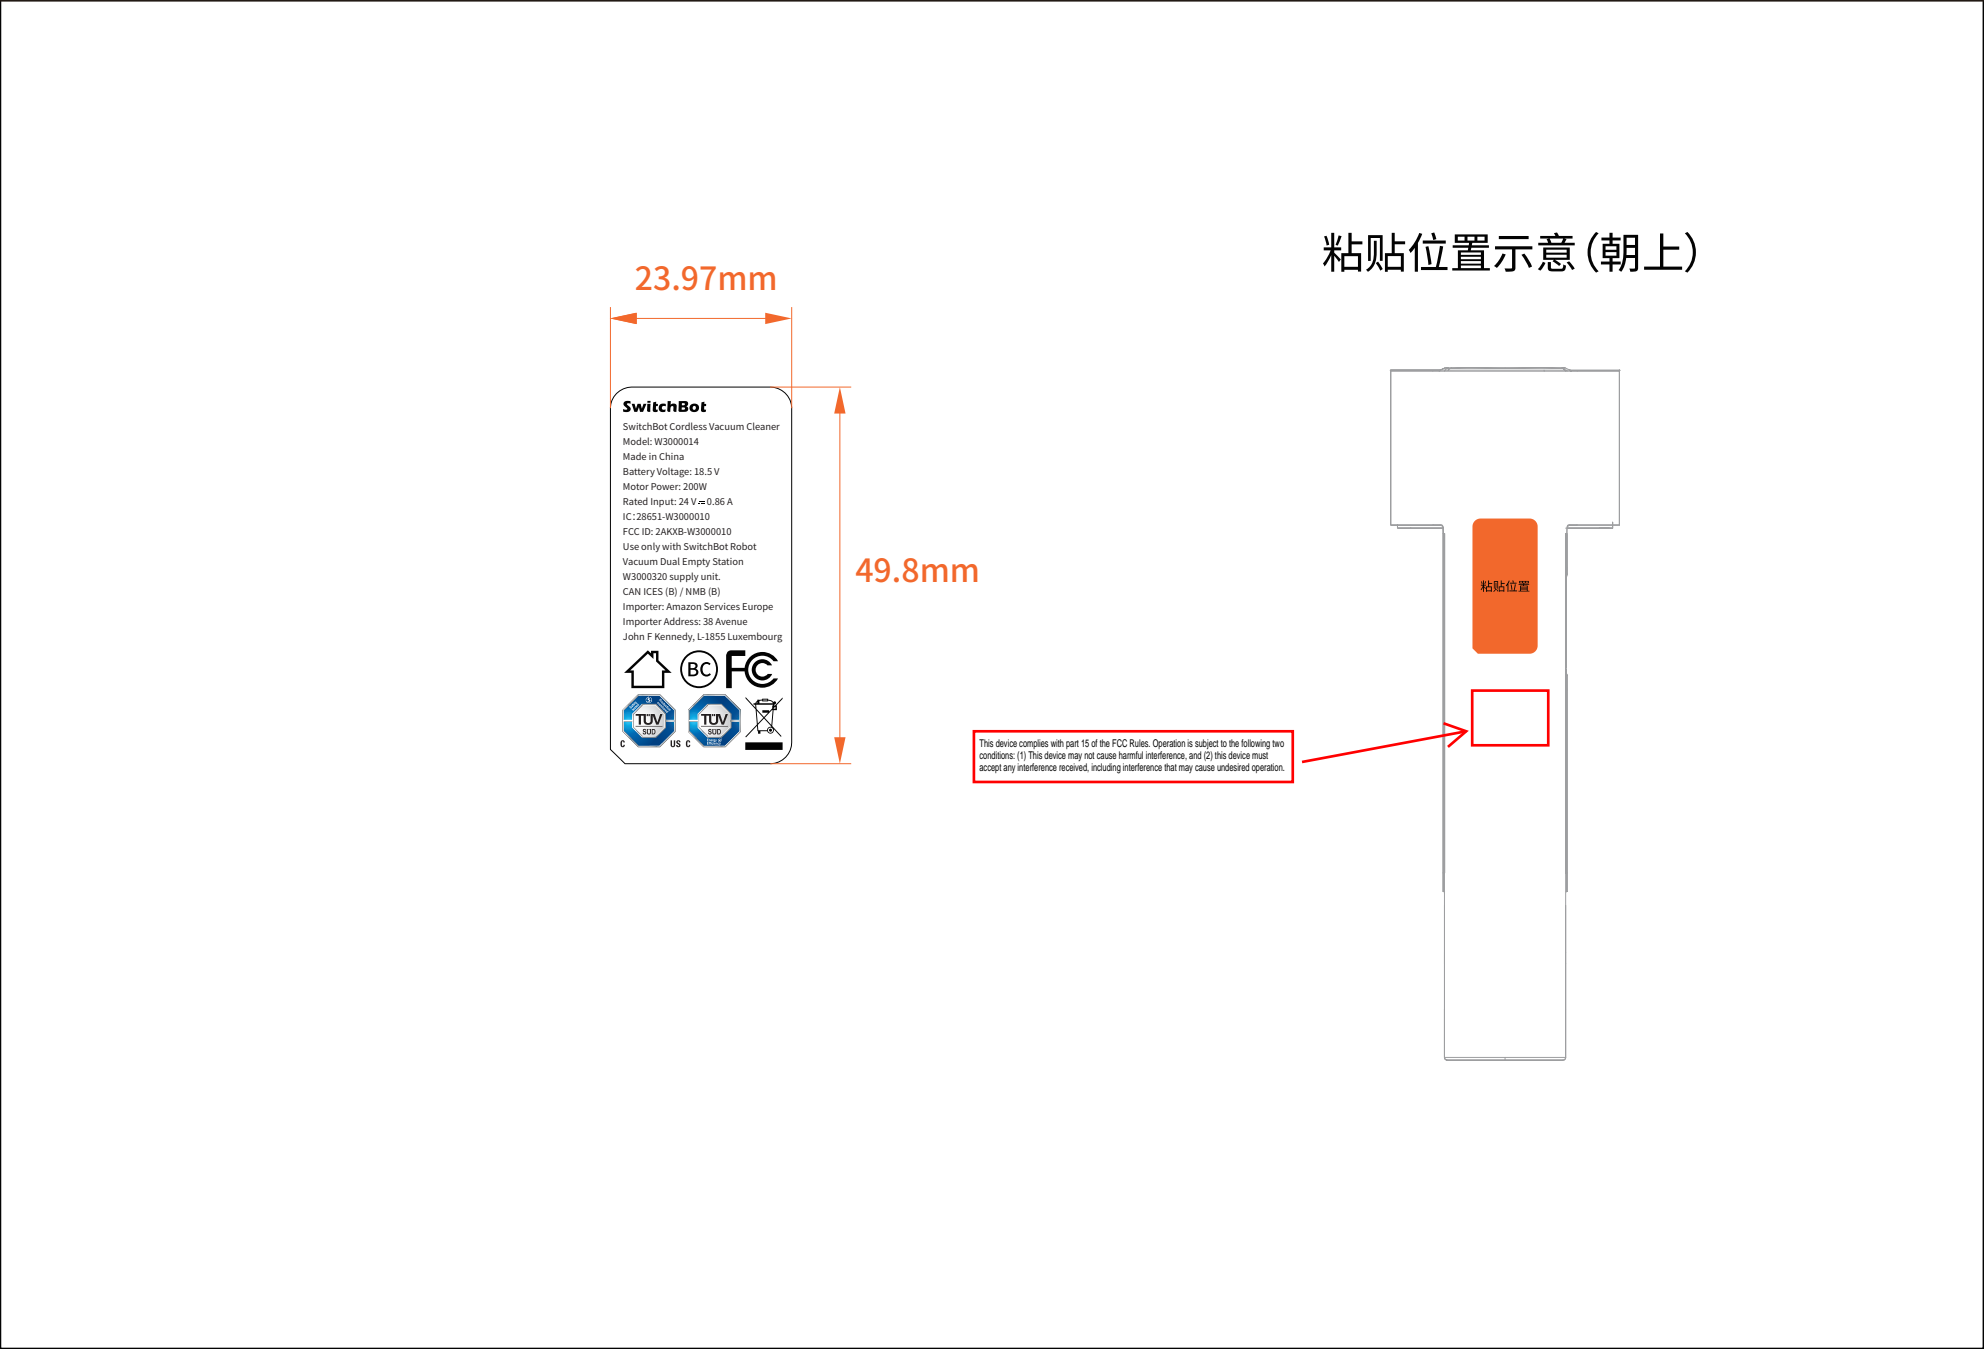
粘贴位置示意(朝上)

23.97mm

49.8mm

SwitchBot
SwitchBot Cordless Vacuum Cleaner
Model: W3000014
Made in China
Battery Voltage: 18.5 V
Motor Power: 200W
Rated Input: 24 V ⎓ 0.86 A
IC: 28651-W3000010
FCC ID: 2AKXB-W3000010
Use only with SwitchBot Robot Vacuum Dual Empty Station W3000320 supply unit.
CAN ICES (B) / NMB (B)
Importer: Amazon Services Europe
Importer Address: 38 Avenue John F Kennedy, L-1855 Luxembourg

BC

FC

TÜV SÜD C US

TÜV SÜD C

粘贴位置

This device complies with part 15 of the FCC Rules. Operation is subject to the following two conditions: (1) This device may not cause harmful interference, and (2) this device must accept any interference received, including interference that may cause undesired operation.